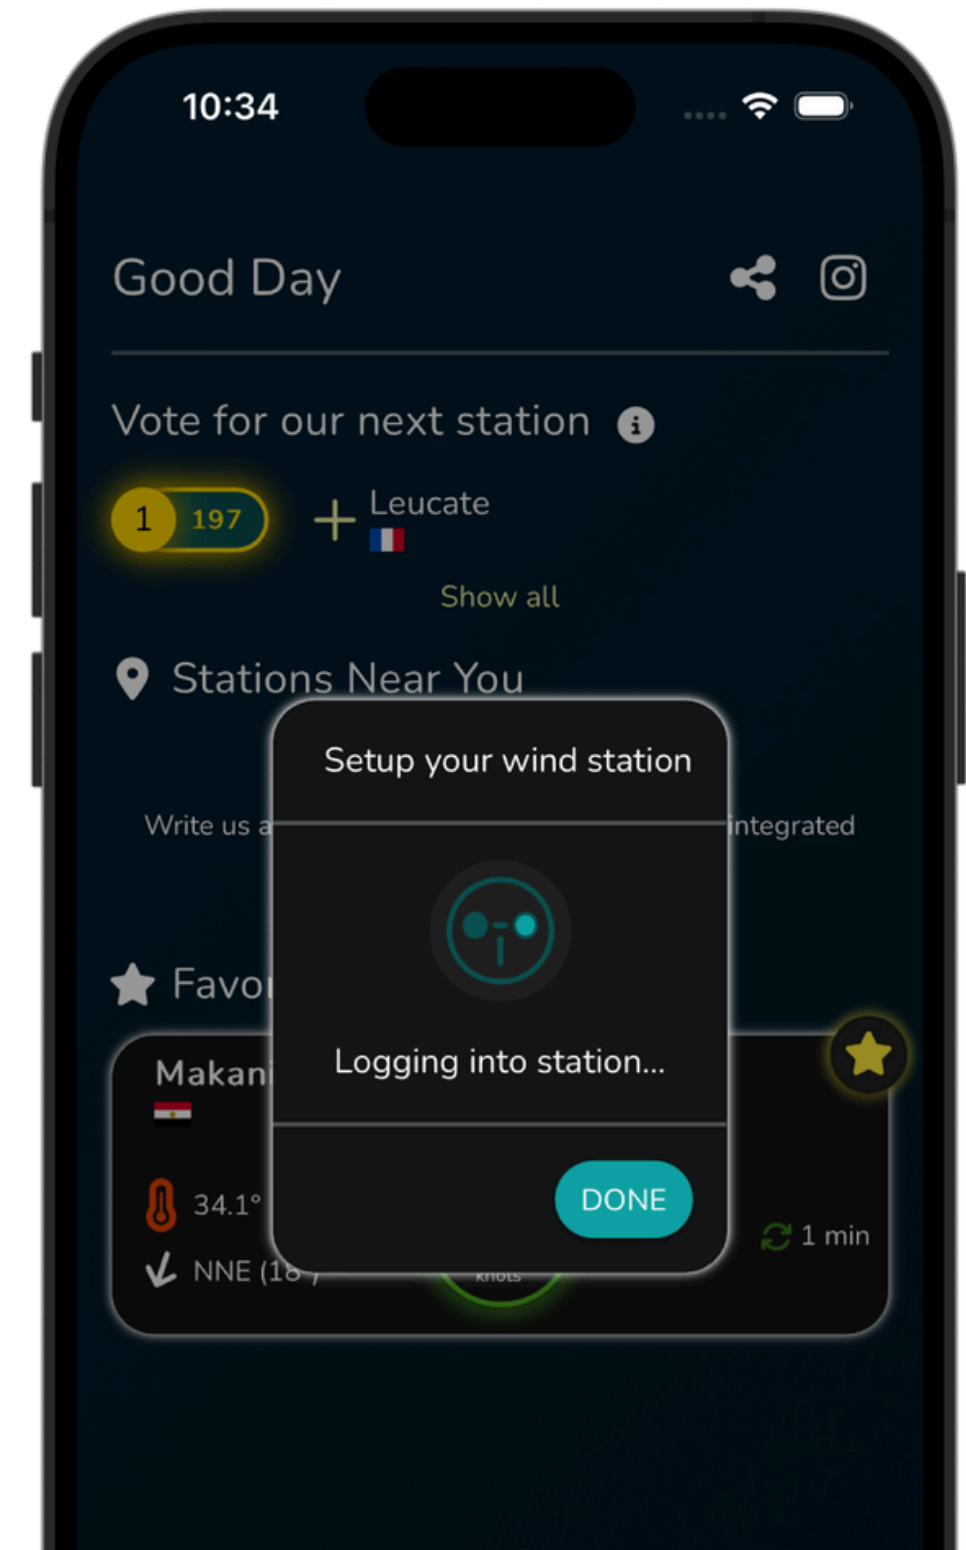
10:34

Good Day

Vote for our next station

1 197

Leucate

Show all

Stations Near You

Write us a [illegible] integrated

Favo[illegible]

Makani

34.1°

NNE (18°)

knots

1 min

Setup your wind station

Logging into station...

DONE